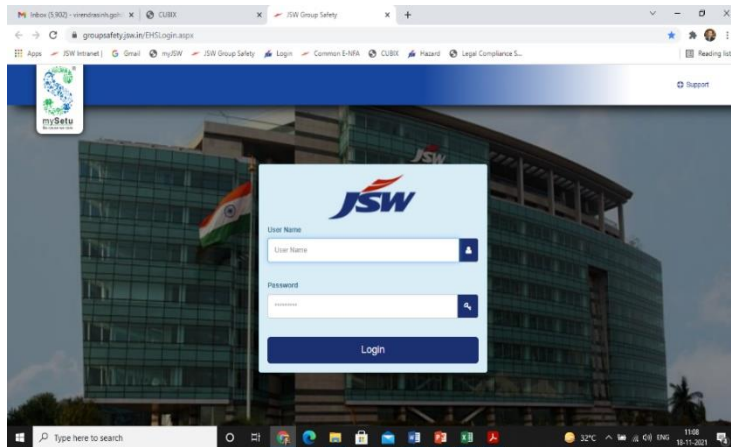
Inbox (5,902) - virendrasinh.gohi: ×
CUBIX ×
JSW Group Safety ×
+

groupsafety.jsw.in/EHSLogin.aspx

Apps  JSW Intranet | Gmail  myJSW  JSW Group Safety  Login  Common E-NFA  CUBIX  Hazard  Legal Compliance S...  Reading list

mySetu

Support

JSW

JSW

User Name

User Name

Password

••••••••

Login

Type here to search

32°C  ENG  11:08  18-11-2021